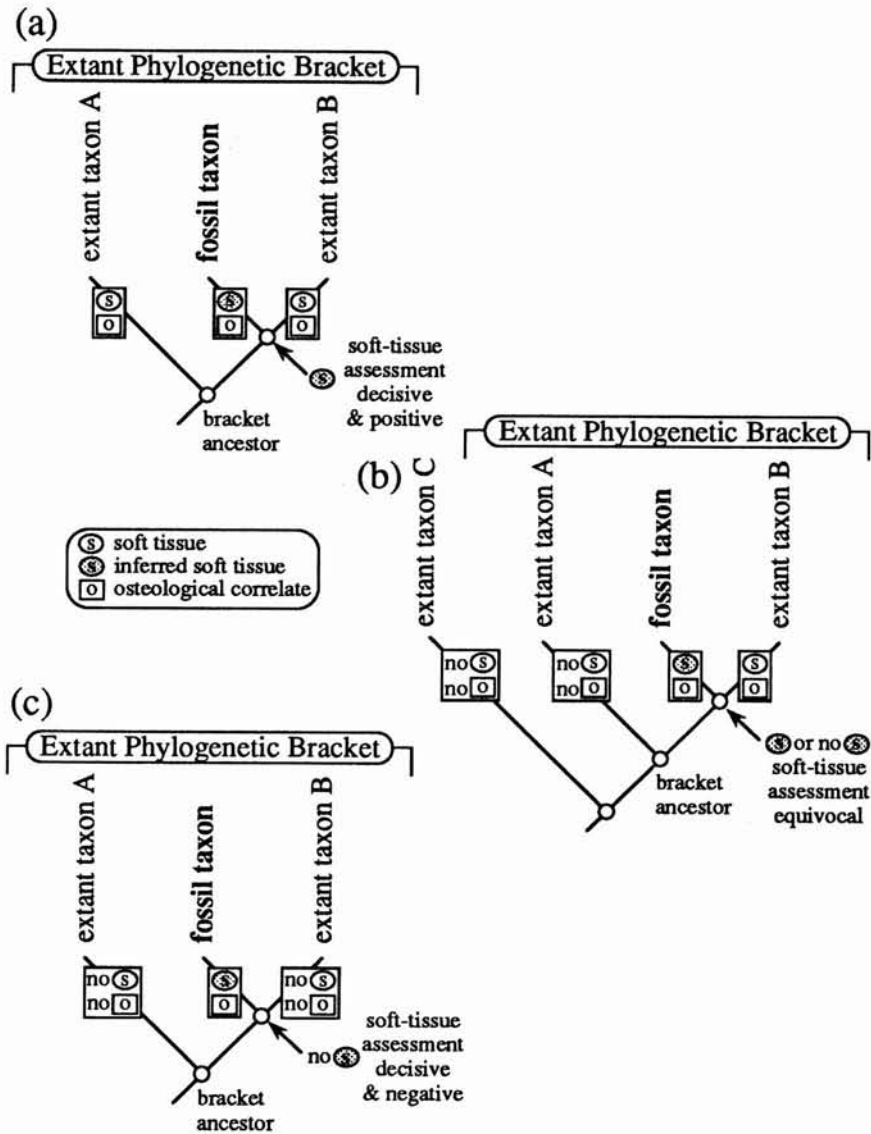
(a)

Extant Phylogenetic Bracket

extant taxon A

fossil taxon

extant taxon B

S
O

S
O

S
O

S soft-tissue assessment decisive & positive

bracket ancestor

S soft tissue
S inferred soft tissue
O osteological correlate

(b)

Extant Phylogenetic Bracket

extant taxon C

extant taxon A

fossil taxon

extant taxon B

no S
no O

no S
no O

S
O

S
O

S or no S soft-tissue assessment equivocal

bracket ancestor

(c)

Extant Phylogenetic Bracket

extant taxon A

fossil taxon

extant taxon B

no S
no O

S
O

no S
no O

no S soft-tissue assessment decisive & negative

bracket ancestor